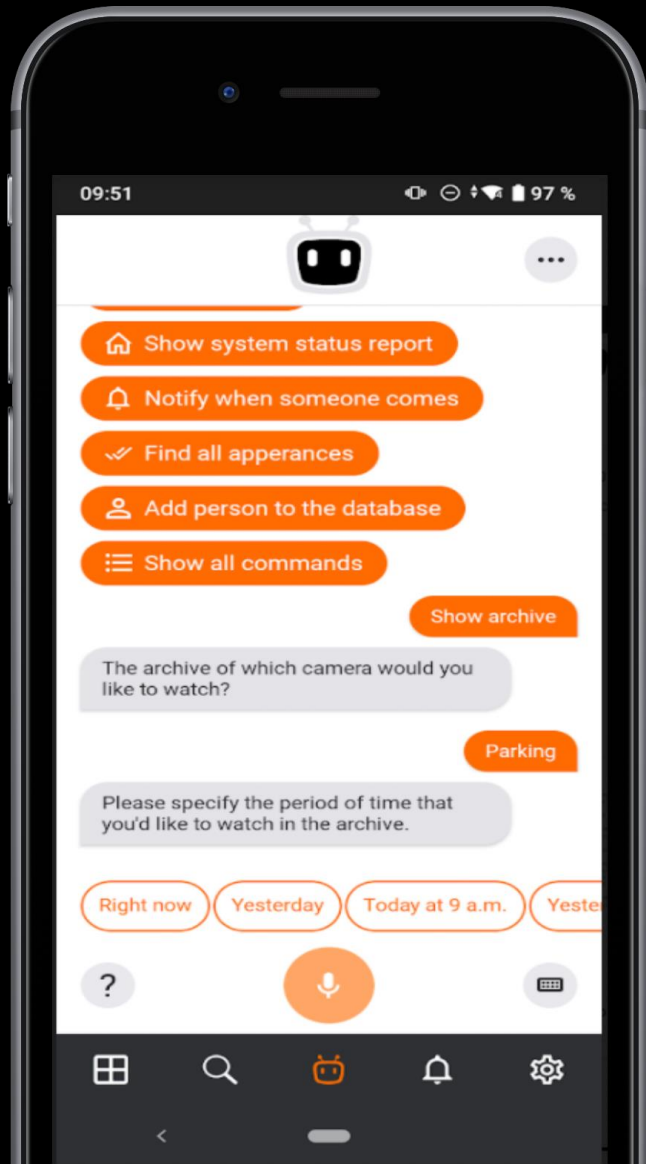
09:51

97 %

Show system status report

Notify when someone comes

Find all apperances

Add person to the database

Show all commands

Show archive

The archive of which camera would you like to watch?

Parking

Please specify the period of time that you'd like to watch in the archive.

Right now

Yesterday

Today at 9 a.m.

Yester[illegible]

?